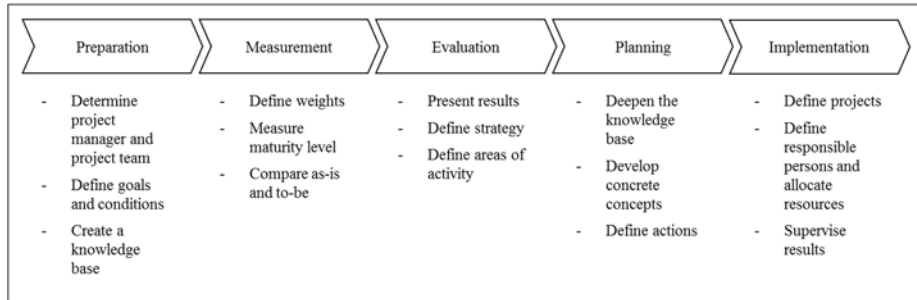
Preparation

- Determine project manager and project team
- Define goals and conditions
- Create a knowledge base

Measurement

- Define weights
- Measure maturity level
- Compare as-is and to-be

Evaluation

- Present results
- Define strategy
- Define areas of activity

Planning

- Deepen the knowledge base
- Develop concrete concepts
- Define actions

Implementation

- Define projects
- Define responsible persons and allocate resources
- Supervise results